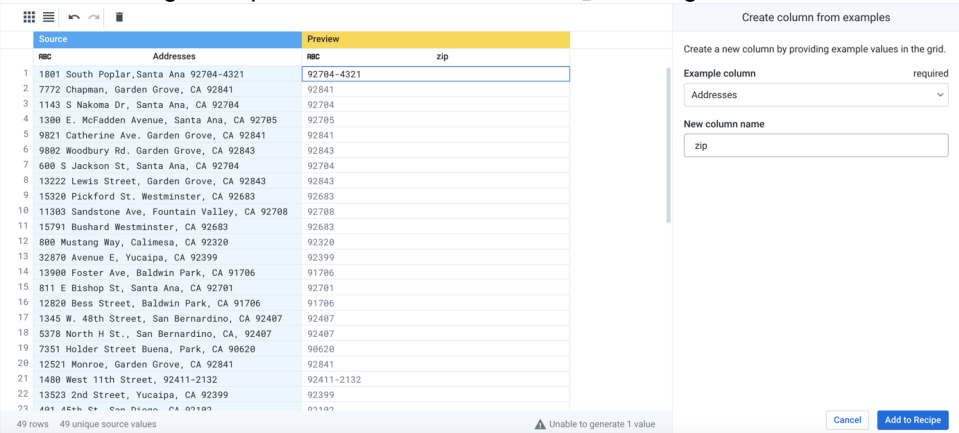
|  | Source | Preview |
|---|---|---|
|  | ABC Addresses | ABC zip |
| 1 | 1801 South Poplar,Santa Ana 92704-4321 | 92704-4321 |
| 2 | 7772 Chapman, Garden Grove, CA 92841 | 92841 |
| 3 | 1143 S Nakoma Dr, Santa Ana, CA 92704 | 92704 |
| 4 | 1300 E. McFadden Avenue, Santa Ana, CA 92705 | 92705 |
| 5 | 9821 Catherine Ave. Garden Grove, CA 92841 | 92841 |
| 6 | 9802 Woodbury Rd. Garden Grove, CA 92843 | 92843 |
| 7 | 600 S Jackson St, Santa Ana, CA 92704 | 92704 |
| 8 | 13222 Lewis Street, Garden Grove, CA 92843 | 92843 |
| 9 | 15320 Pickford St. Westminster, CA 92683 | 92683 |
| 10 | 11303 Sandstone Ave, Fountain Valley, CA 92708 | 92708 |
| 11 | 15791 Bushard Westminster, CA 92683 | 92683 |
| 12 | 800 Mustang Way, Calimesa, CA 92320 | 92320 |
| 13 | 32870 Avenue E, Yucaipa, CA 92399 | 92399 |
| 14 | 13900 Foster Ave, Baldwin Park, CA 91706 | 91706 |
| 15 | 811 E Bishop St, Santa Ana, CA 92701 | 92701 |
| 16 | 12820 Bess Street, Baldwin Park, CA 91706 | 91706 |
| 17 | 1345 W. 48th Street, San Bernardino, CA 92407 | 92407 |
| 18 | 5378 North H St., San Bernardino, CA, 92407 | 92407 |
| 19 | 7351 Holder Street Buena, Park, CA 90620 | 90620 |
| 20 | 12521 Monroe, Garden Grove, CA 92841 | 92841 |
| 21 | 1480 West 11th Street, 92411-2132 | 92411-2132 |
| 22 | 13523 2nd Street, Yucaipa, CA 92399 | 92399 |
| 23 | 401 45th St, San Diego, CA 92102 | 92102 |

49 rows 49 unique source values

Unable to generate 1 value

Create column from examples

Create a new column by providing example values in the grid.

Example column required

Addresses

New column name

zip

Cancel

Add to Recipe